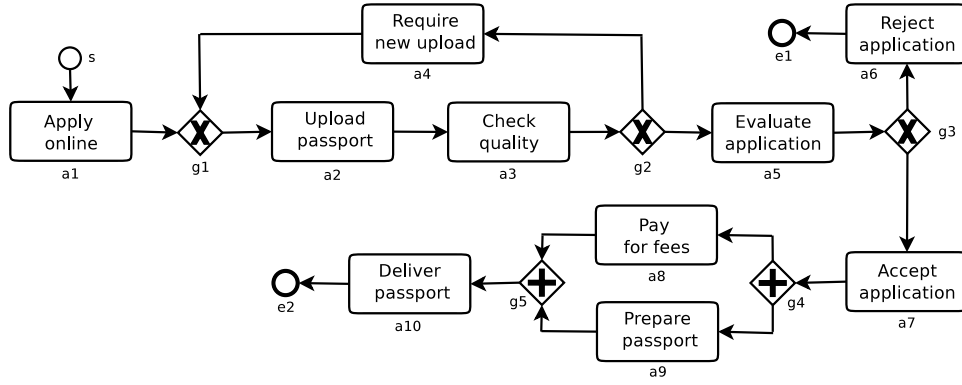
s

Apply online
a1

g1

Upload passport
a2

Check quality
a3

Require new upload
a4

g2

Evaluate application
a5

g3

Reject application
a6

e1

Accept application
a7

g4

Pay for fees
a8

Prepare passport
a9

g5

Deliver passport
a10

e2